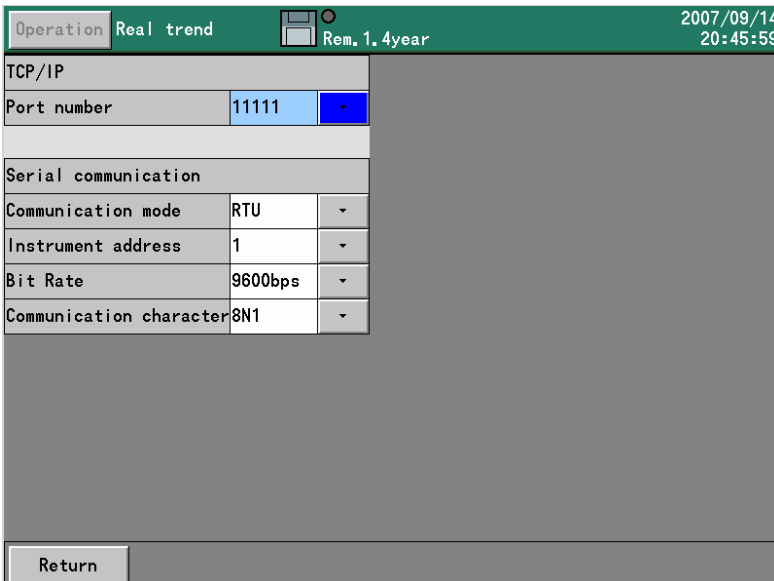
Operation Real trend

Rem.1.4year

2007/09/14
20:45:59

TCP/IP

| Port number | 11111 |
|---|---|

Serial communication

| Communication mode | RTU |
|---|---|
| Instrument address | 1 |
| Bit Rate | 9600bps |
| Communication character | 8N1 |

Return